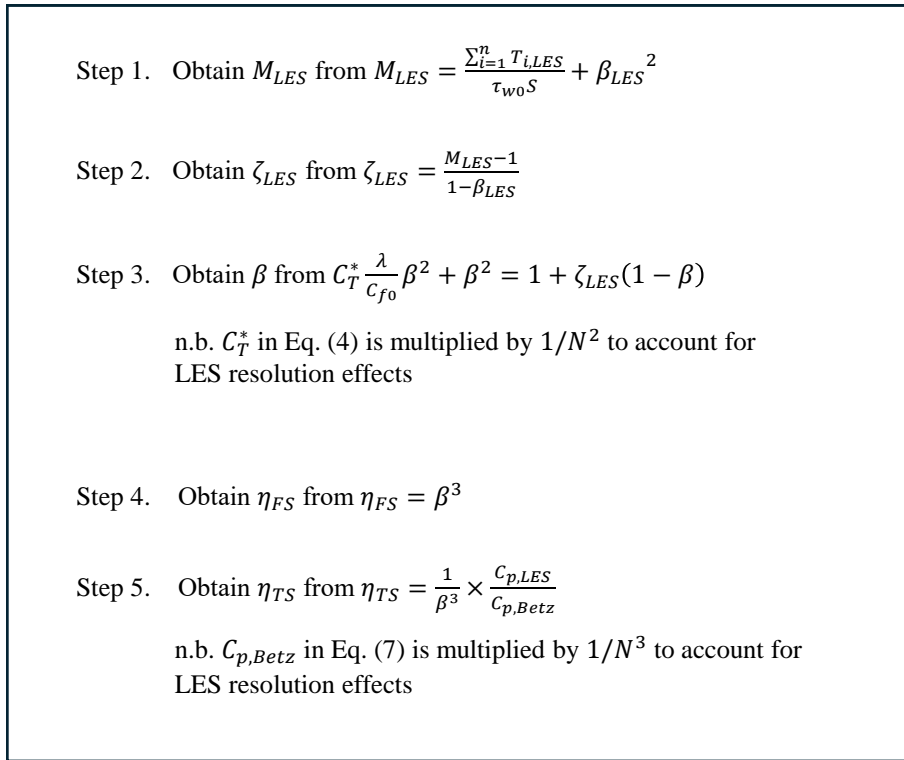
Step 1. Obtain $M_{LES}$ from $M_{LES} = \frac{\sum_{i=1}^{n} T_{i,LES}}{\tau_{w0} S} + \beta_{LES}{}^2$

Step 2. Obtain $\zeta_{LES}$ from $\zeta_{LES} = \frac{M_{LES}-1}{1-\beta_{LES}}$

Step 3. Obtain $\beta$ from $C_T^* \frac{\lambda}{C_{f0}} \beta^2 + \beta^2 = 1 + \zeta_{LES}(1-\beta)$

n.b. $C_T^*$ in Eq. (4) is multiplied by $1/N^2$ to account for LES resolution effects

Step 4. Obtain $\eta_{FS}$ from $\eta_{FS} = \beta^3$

Step 5. Obtain $\eta_{TS}$ from $\eta_{TS} = \frac{1}{\beta^3} \times \frac{C_{p,LES}}{C_{p,Betz}}$

n.b. $C_{p,Betz}$ in Eq. (7) is multiplied by $1/N^3$ to account for LES resolution effects